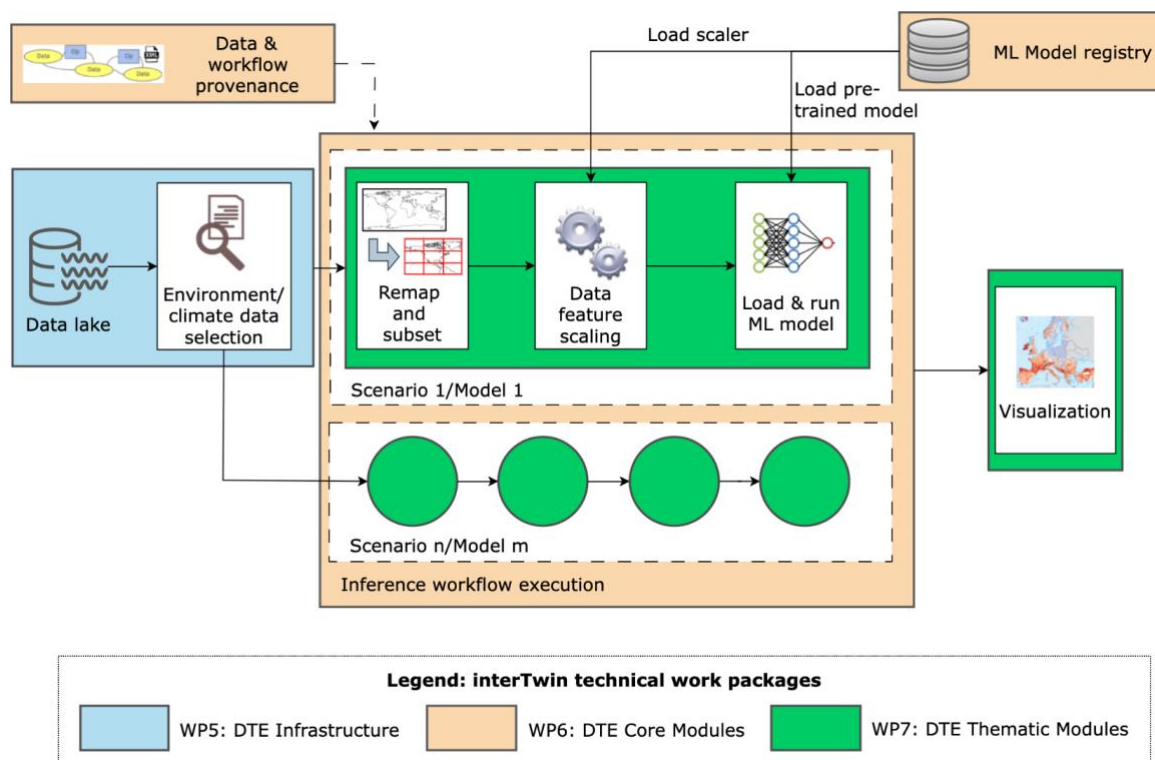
Data & workflow provenance

Load scaler

ML Model registry

Load pre-trained model

Data lake

Environment/ climate data selection

Remap and subset

Data feature scaling

Load & run ML model

Scenario 1/Model 1

Visualization

Scenario n/Model m

Inference workflow execution

Legend: interTwin technical work packages

WP5: DTE Infrastructure

WP6: DTE Core Modules

WP7: DTE Thematic Modules